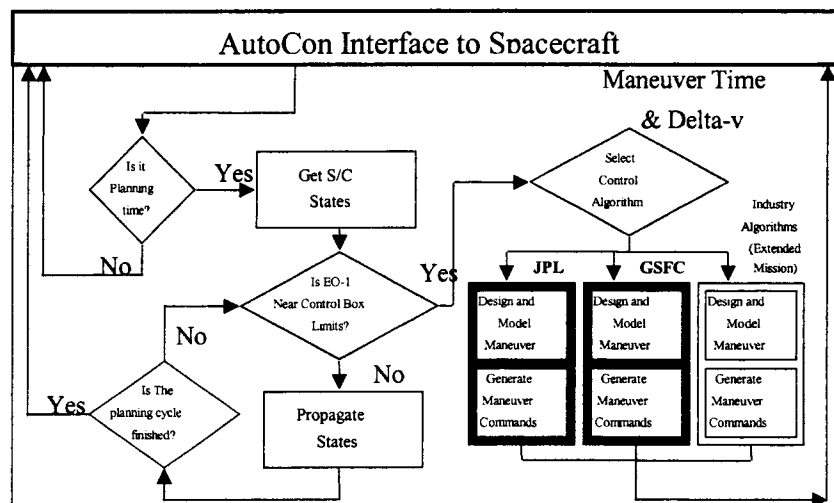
AutoCon Interface to Spacecraft

Maneuver Time & Delta-v

Is it Planning time?

Yes

No

Get S/C States

Is EO-1 Near Control Box Limits?

Yes

No

No

Is The planning cycle finished?

Yes

Propagate States

Select Control Algorithm

JPL

GSFC

Industry Algorithms (Extended Mission)

Design and Model Maneuver

Generate Maneuver Commands

Design and Model Maneuver

Generate Maneuver Commands

Design and Model Maneuver

Generate Maneuver Commands